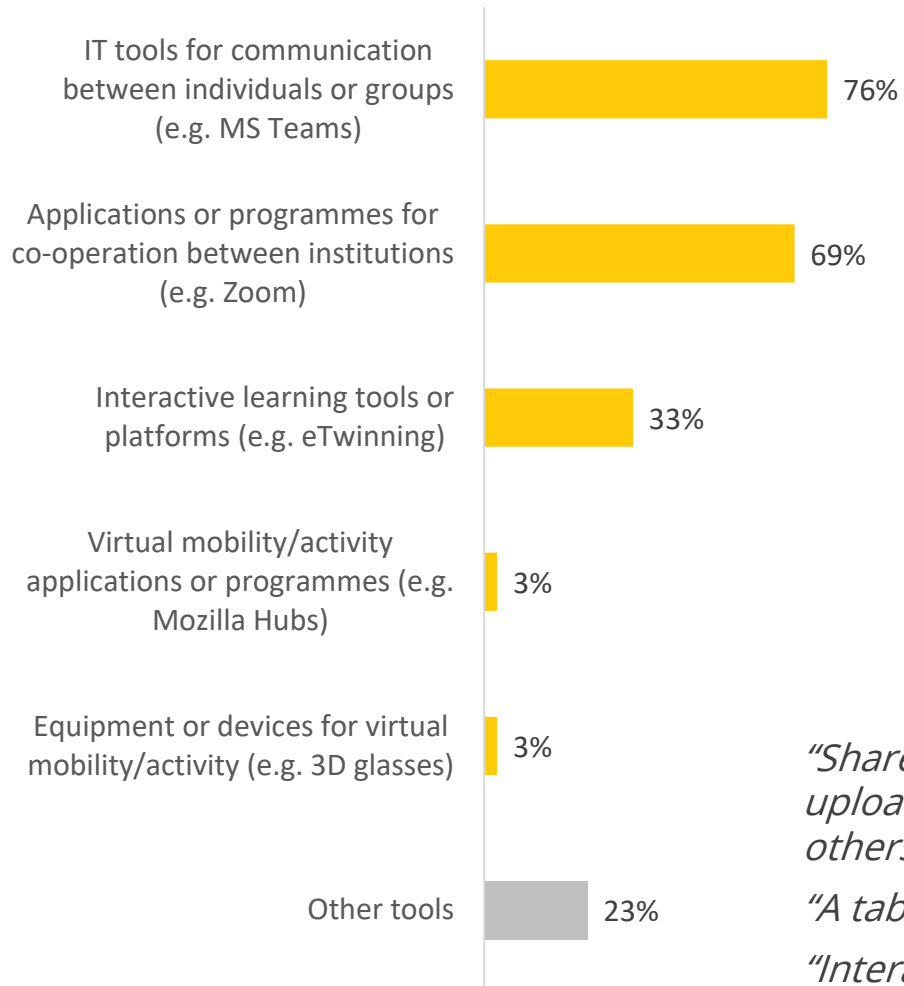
IT tools for communication between individuals or groups (e.g. MS Teams)

76%

Applications or programmes for co-operation between institutions (e.g. Zoom)

69%

Interactive learning tools or platforms (e.g. eTwinning)

33%

Virtual mobility/activity applications or programmes (e.g. Mozilla Hubs)

3%

Equipment or devices for virtual mobility/activity (e.g. 3D glasses)

3%

Other tools

23%

"Share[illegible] uploa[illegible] other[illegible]

"A tab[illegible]

"Inter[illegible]